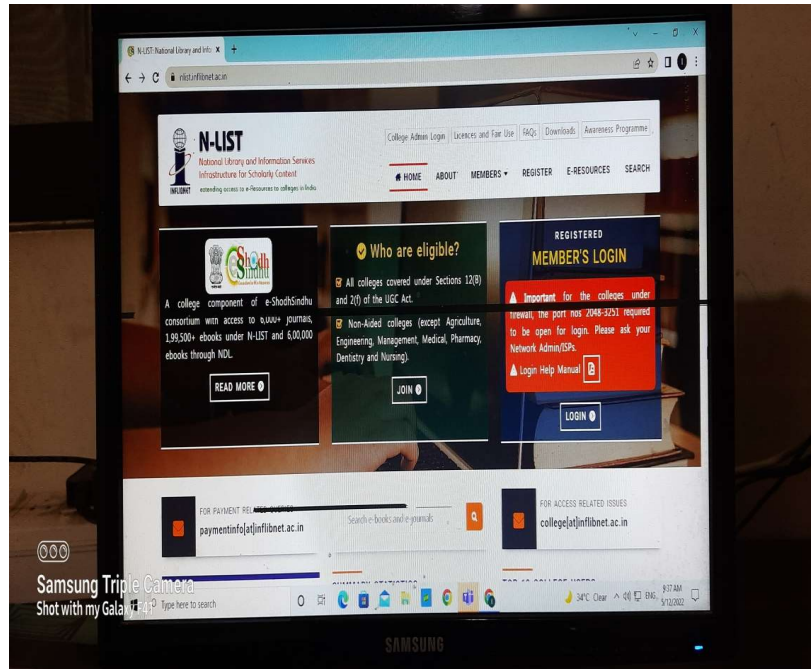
N-LIST: National Library and Info ×  +

nlist.inflibnet.ac.in

N-LIST
National Library and Information Services Infrastructure for Scholarly Content
extending access to e-Resources to colleges in India
INFLIBNET

College Admin Login | Licences and Fair Use | FAQs | Downloads | Awareness Programme

HOME  ABOUT  MEMBERS ▾  REGISTER  E-RESOURCES  SEARCH

ShodhSindhu

A college component of e-ShodhSindhu consortium with access to 6,000+ journals, 1,99,500+ ebooks under N-LIST and 6,00,000 ebooks through NDL.

READ MORE

Who are eligible?

All colleges covered under Sections 12(B) and 2(f) of the UGC Act.

Non-Aided colleges (except Agriculture, Engineering, Management, Medical, Pharmacy, Dentistry and Nursing).

JOIN

REGISTERED
MEMBER'S LOGIN

Important for the colleges under firewall, the port nos 2048-3251 required to be open for login. Please ask your Network Admin/ISPs.

Login Help Manual

LOGIN

FOR PAYMENT RELATED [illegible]
paymentinfo[at]inflibnet.ac.in

Search e-books and e-journals

FOR ACCESS RELATED ISSUES
college[at]inflibnet.ac.in

Samsung Triple Camera
Shot with my Galaxy F41

Type here to search

34°C Clear  ENG  9:37 AM  5/12/2022

SAMSUNG